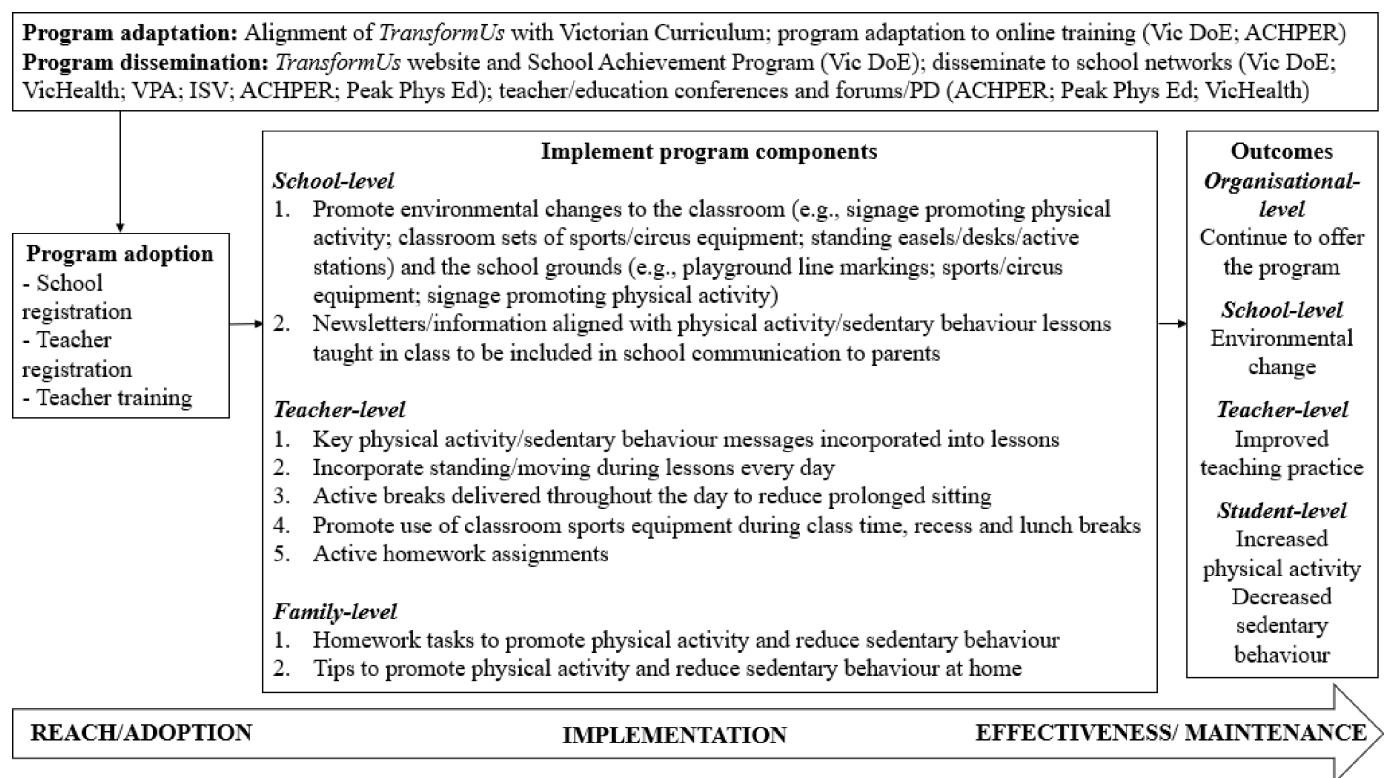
**Program adaptation:** Alignment of *TransformUs* with Victorian Curriculum; program adaptation to online training (Vic DoE; ACHPER)
**Program dissemination:** *TransformUs* website and School Achievement Program (Vic DoE); disseminate to school networks (Vic DoE; VicHealth; VPA; ISV; ACHPER; Peak Phys Ed); teacher/education conferences and forums/PD (ACHPER; Peak Phys Ed; VicHealth)

**Program adoption**
- School registration
- Teacher registration
- Teacher training

**Implement program components**
*School-level*
1. Promote environmental changes to the classroom (e.g., signage promoting physical activity; classroom sets of sports/circus equipment; standing easels/desks/active stations) and the school grounds (e.g., playground line markings; sports/circus equipment; signage promoting physical activity)
2. Newsletters/information aligned with physical activity/sedentary behaviour lessons taught in class to be included in school communication to parents

*Teacher-level*
1. Key physical activity/sedentary behaviour messages incorporated into lessons
2. Incorporate standing/moving during lessons every day
3. Active breaks delivered throughout the day to reduce prolonged sitting
4. Promote use of classroom sports equipment during class time, recess and lunch breaks
5. Active homework assignments

*Family-level*
1. Homework tasks to promote physical activity and reduce sedentary behaviour
2. Tips to promote physical activity and reduce sedentary behaviour at home

**Outcomes**
***Organisational-level***
Continue to offer the program
***School-level***
Environmental change
***Teacher-level***
Improved teaching practice
***Student-level***
Increased physical activity
Decreased sedentary behaviour

REACH/ADOPTION IMPLEMENTATION EFFECTIVENESS/ MAINTENANCE